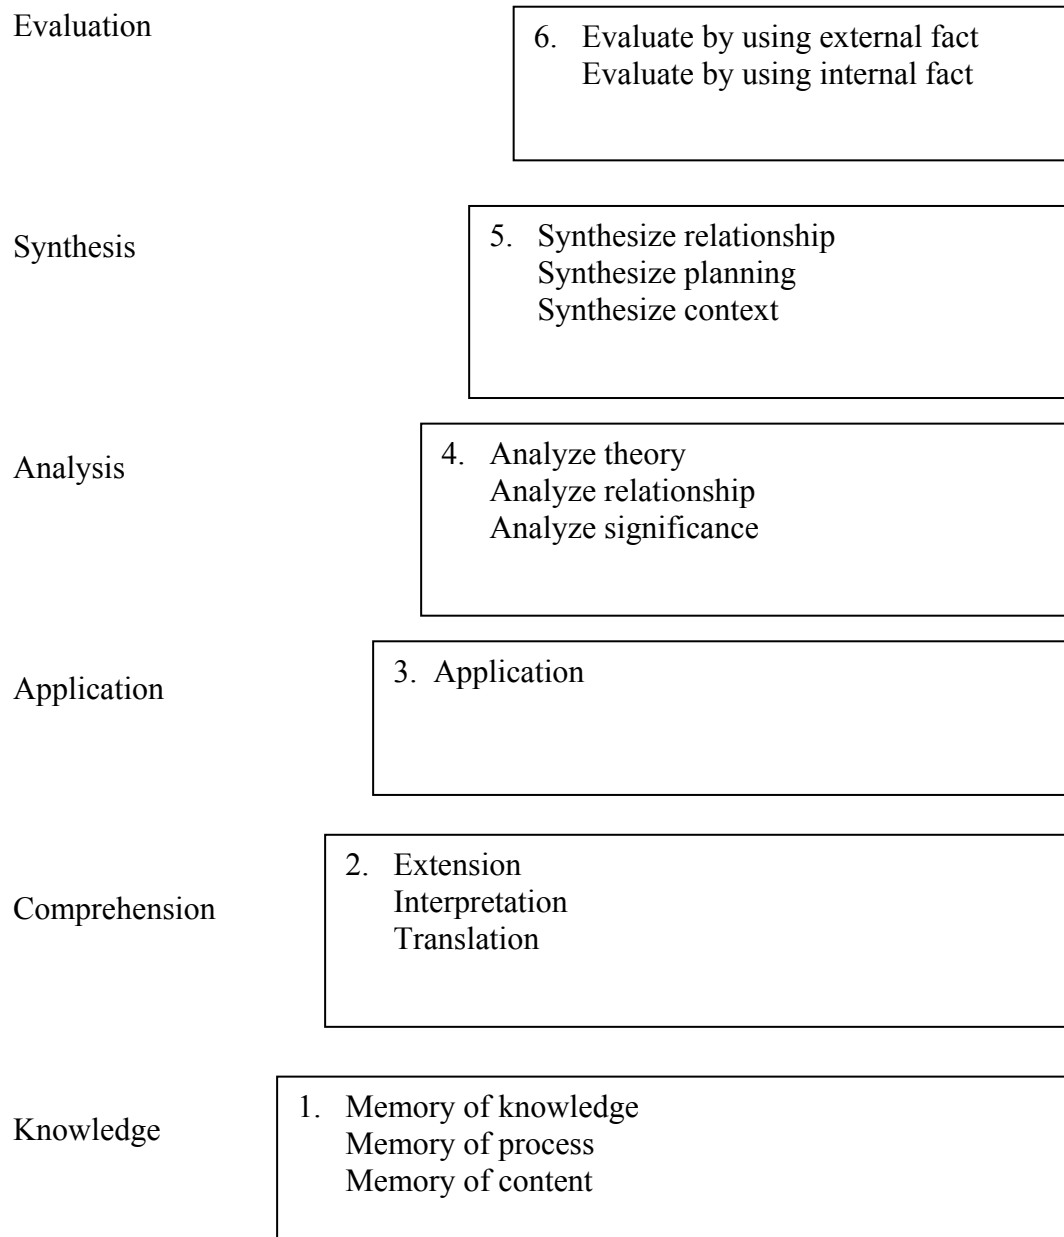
Evaluation

6. Evaluate by using external fact
Evaluate by using internal fact

Synthesis

5. Synthesize relationship
Synthesize planning
Synthesize context

Analysis

4. Analyze theory
Analyze relationship
Analyze significance

Application

3. Application

Comprehension

2. Extension
Interpretation
Translation

Knowledge

1. Memory of knowledge
Memory of process
Memory of content